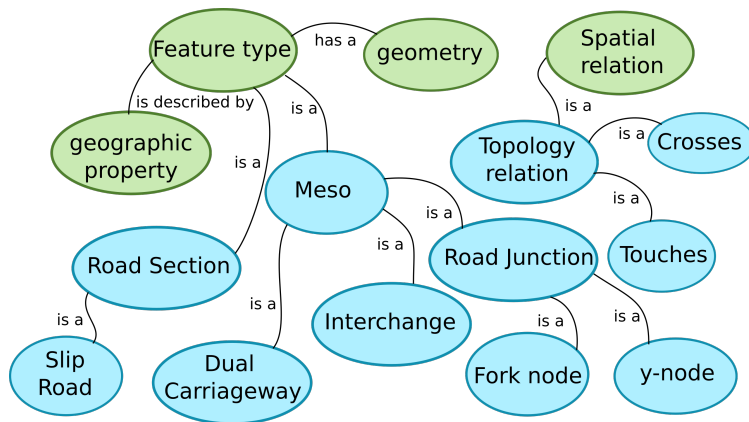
Feature type

has a

geometry

Spatial relation

is described by

is a

geographic property

is a

is a

Topology relation

is a

Crosses

Meso

is a

is a

Road Section

is a

Road Junction

Touches

is a

is a

Interchange

is a

is a

is a

Slip Road

Dual Carriageway

Fork node

y-node